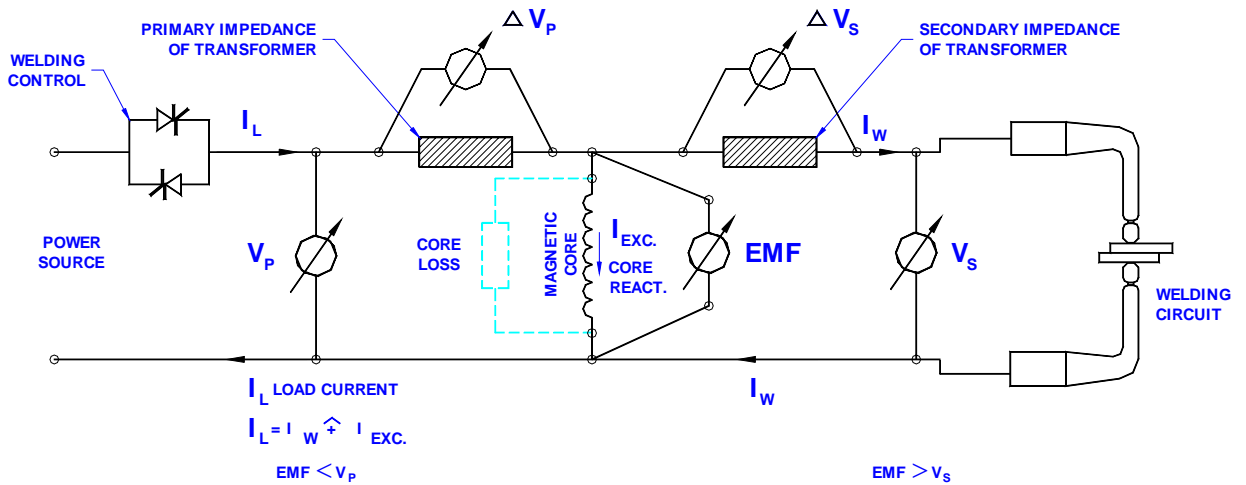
$\triangle V_P$

$\triangle V_S$

PRIMARY IMPEDANCE OF TRANSFORMER

SECONDARY IMPEDANCE OF TRANSFORMER

WELDING CONTROL

$I_L$

$I_W$

POWER SOURCE

$V_P$

CORE LOSS

MAGNETIC CORE

$I_{EXC.}$

CORE REACT.

EMF

$V_S$

WELDING CIRCUIT

$I_L$ LOAD CURRENT

$I_W$

$I_L = I_W \hat{+} I_{EXC.}$

EMF $< V_P$

EMF $> V_S$